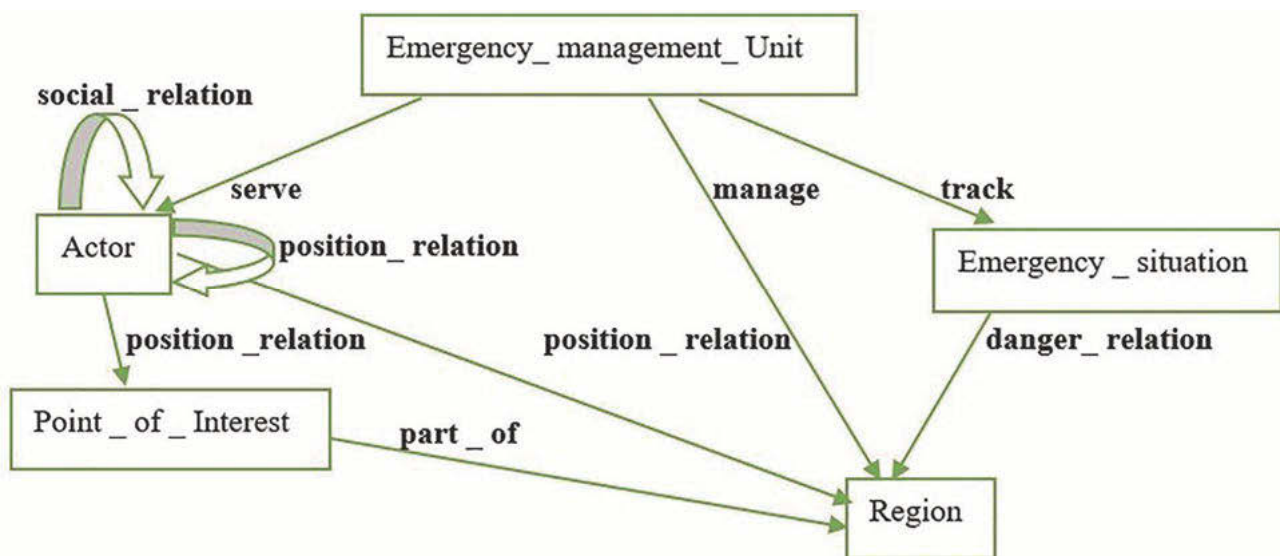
Emergency_ management_ Unit

social _ relation

serve

manage

track

Actor

position_ relation

Emergency _ situation

position _relation

position _ relation

danger_ relation

Point _ of _ Interest

part _ of

Region